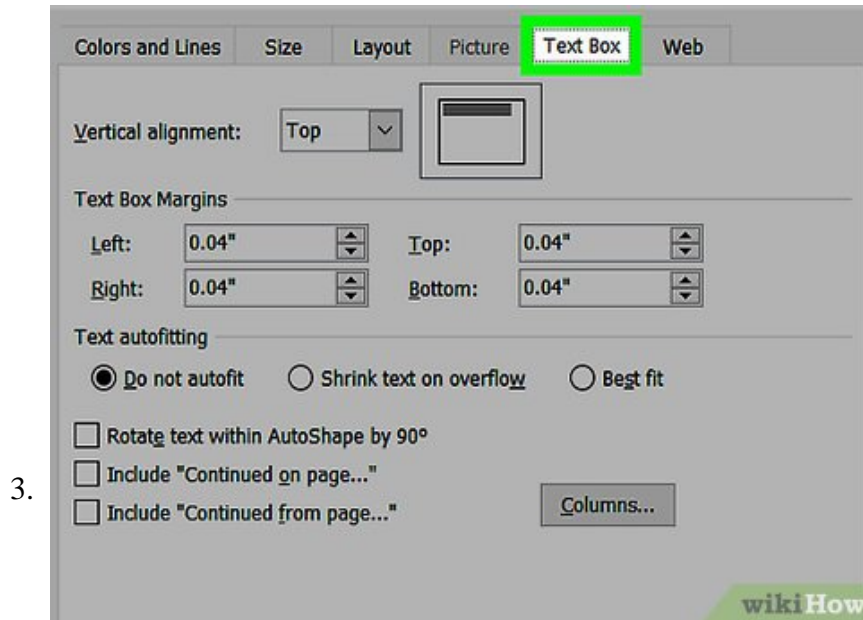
Colors and Lines Size Layout Picture Text Box Web

Vertical alignment: Top

Text Box Margins

Left: 0.04" Top: 0.04"

Right: 0.04" Bottom: 0.04"

Text autofitting

Do not autofit Shrink text on overflow Best fit

Rotate text within AutoShape by 90°

Include "Continued on page..."

Include "Continued from page..."

Columns...

3.

wikiHow